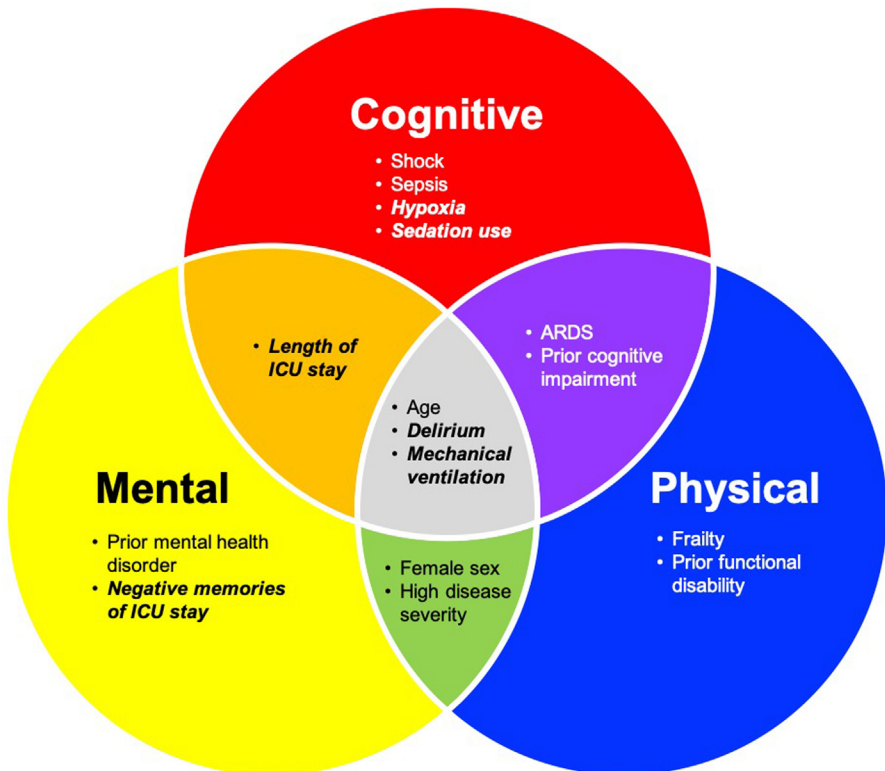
Cognitive

- Shock
- Sepsis
- Hypoxia
- Sedation use

- Length of ICU stay

- ARDS
- Prior cognitive impairment

- Age
- Delirium
- Mechanical ventilation

Mental

- Prior mental health disorder
- Negative memories of ICU stay

- Female sex
- High disease severity

Physical

- Frailty
- Prior functional disability